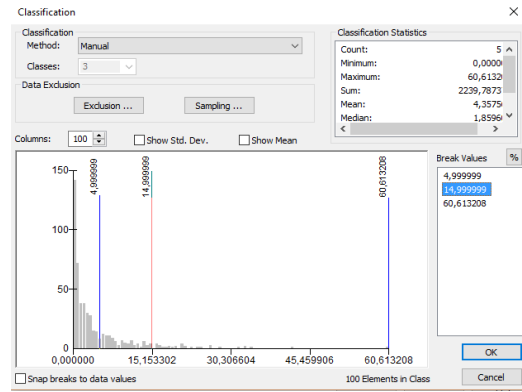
Classification

Classification
Method: Manual
Classes: 3

Data Exclusion
Exclusion ... Sampling ...

Classification Statistics
| | |
|---|---|
| Count: | 5 |
| Minimum: | 0,0000 |
| Maximum: | 60,61320 |
| Sum: | 2239,7873 |
| Mean: | 4,3575 |
| Median: | 1,8596 |

Columns: 100 Show Std. Dev. Show Mean

Break Values %
4,999999
14,999999
60,613208

4,999999
14,999999
60,613208

150
100
50
0

0,000000 15,153302 30,306604 45,459906 60,613208

OK

Snap breaks to data values 100 Elements in Class Cancel